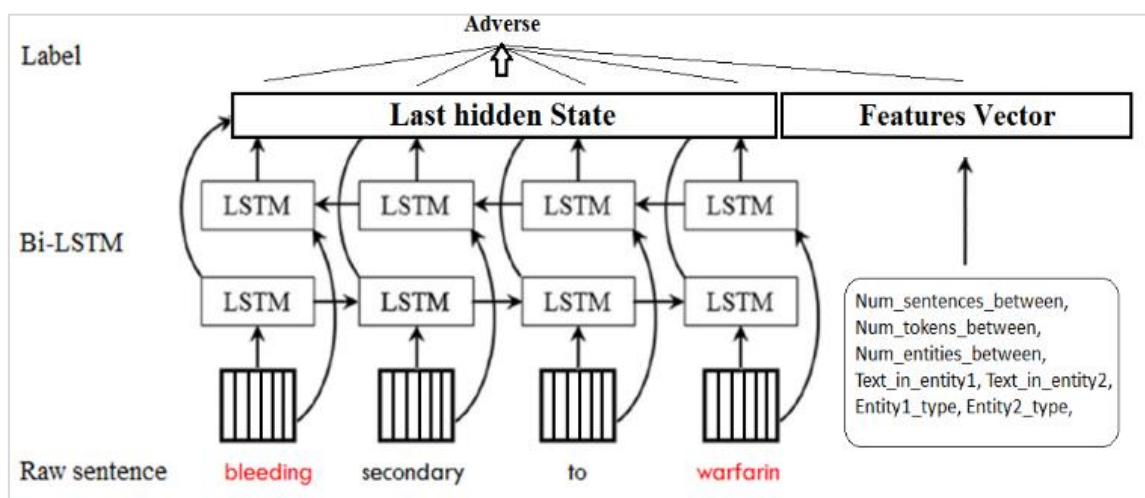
Adverse

Label

Last hidden State

Features Vector

LSTM LSTM LSTM LSTM

Bi-LSTM

LSTM LSTM LSTM LSTM

Num_sentences_between, Num_tokens_between, Num_entities_between, Text_in_entity1, Text_in_entity2, Entity1_type, Entity2_type,

Raw sentence bleeding secondary to warfarin